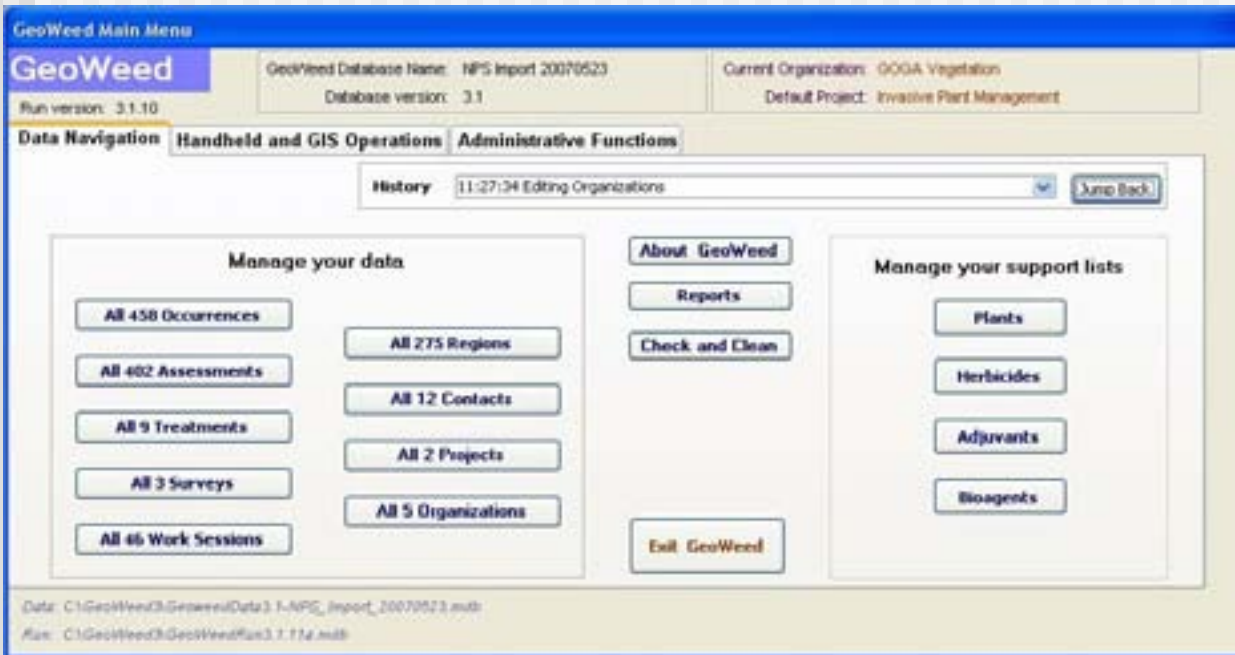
GeoWeed Main Menu

GeoWeed

Run version: 3.1.10

GeoWeed Database Name: NPS Import 20070523

Database version: 3.1

Current Organization: GOGA Vegetation

Default Project: Invasive Plant Management

Data Navigation | Handheld and GIS Operations | Administrative Functions

History 11:27:34 Editing Organizations

Jump Back

Manage your data

All 458 Occurrences

All 402 Assessments

All 9 Treatments

All 3 Surveys

All 46 Work Sessions

All 275 Regions

All 12 Contacts

All 2 Projects

All 5 Organizations

About GeoWeed

Reports

Check and Clean

Exit GeoWeed

Manage your support lists

Plants

Herbicides

Adjuvants

Bioagents

Data: C:\GeoWeed3\GeoweedData3.1-NPS_Import_20070523.mdb

Run: C:\GeoWeed3\GeoWeedRun3.1.11a.mdb